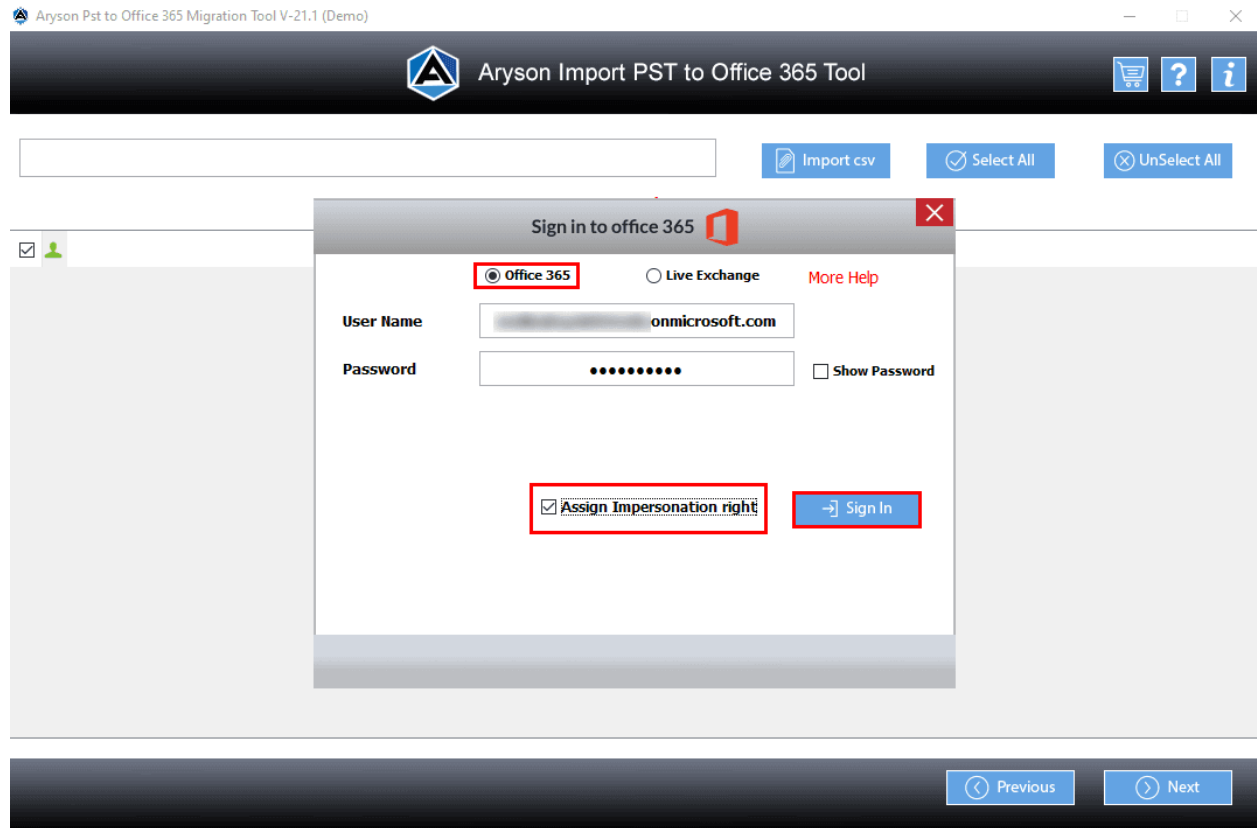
Aryson Pst to Office 365 Migration Tool V-21.1 (Demo)

Aryson Import PST to Office 365 Tool

Import csv
Select All
UnSelect All

Sign in to office 365

Office 365
Live Exchange
More Help

User Name
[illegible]onmicrosoft.com

Password
••••••••••
Show Password

Assign Impersonation right
Sign In

Previous
Next